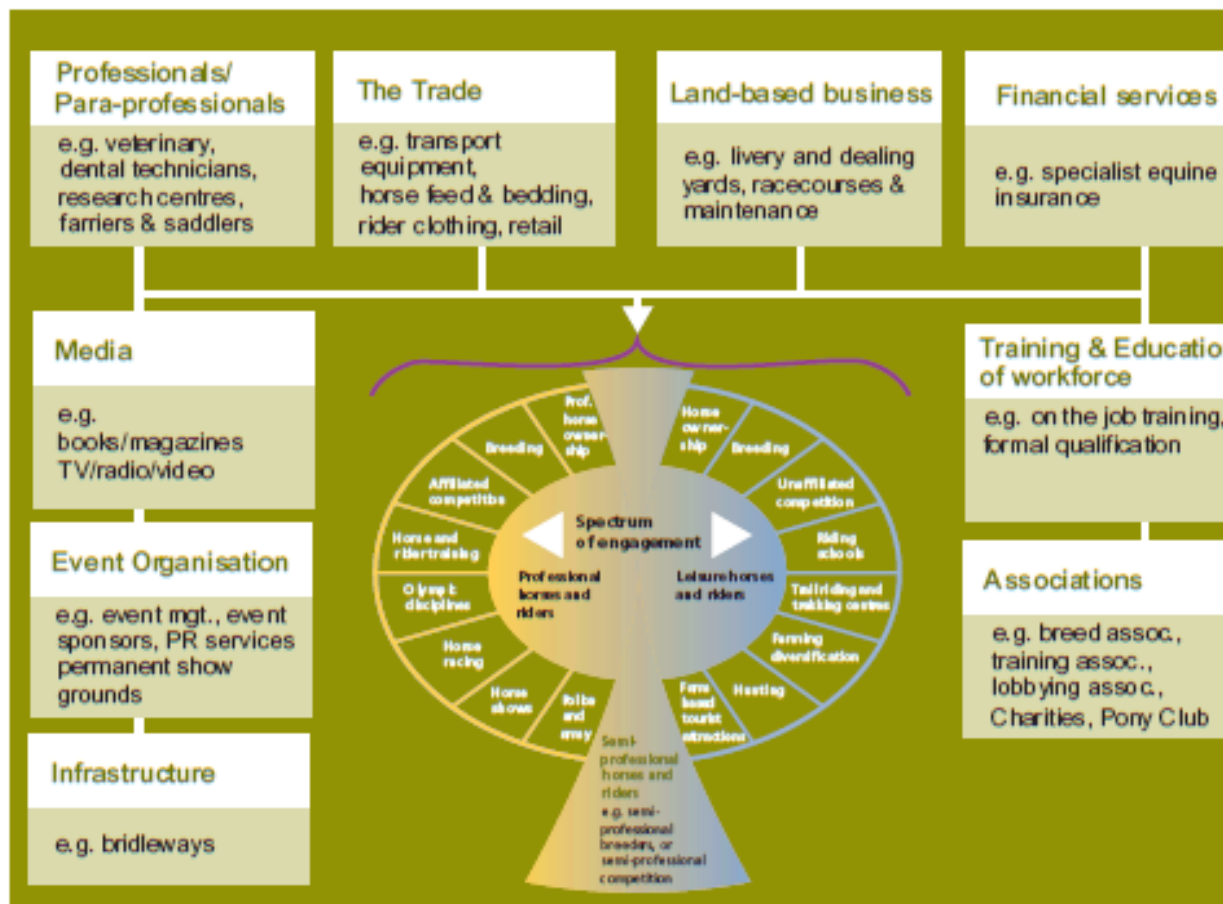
Professionals/ Para-professionals

e.g. veterinary, dental technicians, research centres, farriers & saddlers

The Trade

e.g. transport equipment, horse feed & bedding, rider clothing, retail

Land-based business

e.g. livery and dealing yards, racecourses & maintenance

Financial services

e.g. specialist equine insurance

Media

e.g. books/magazines TV/radio/video

Event Organisation

e.g. event mgt., event sponsors, PR services permanent show grounds

Infrastructure

e.g. bridleways

Training & Educatio of workforce

e.g. on the job training, formal qualification

Associations

e.g. breed assoc., training assoc., lobbying assoc., Charities, Pony Club

Spectrum of engagement

Professional horses and riders

Leisure horses and riders

Prof. horse ownership

Breeding

Affiliated competition

Horse and rider training

Olympic disciplines

Horse racing

Horse shows

Police and army

Horse ownership

Breeding

Unaffiliated competition

Riding schools

Trail riding and trekking centres

Farming diversification

Hunting

Farm based tourist attractions

Semi-professional horses and riders

e.g. semi-professional breeders, or semi-professional competition